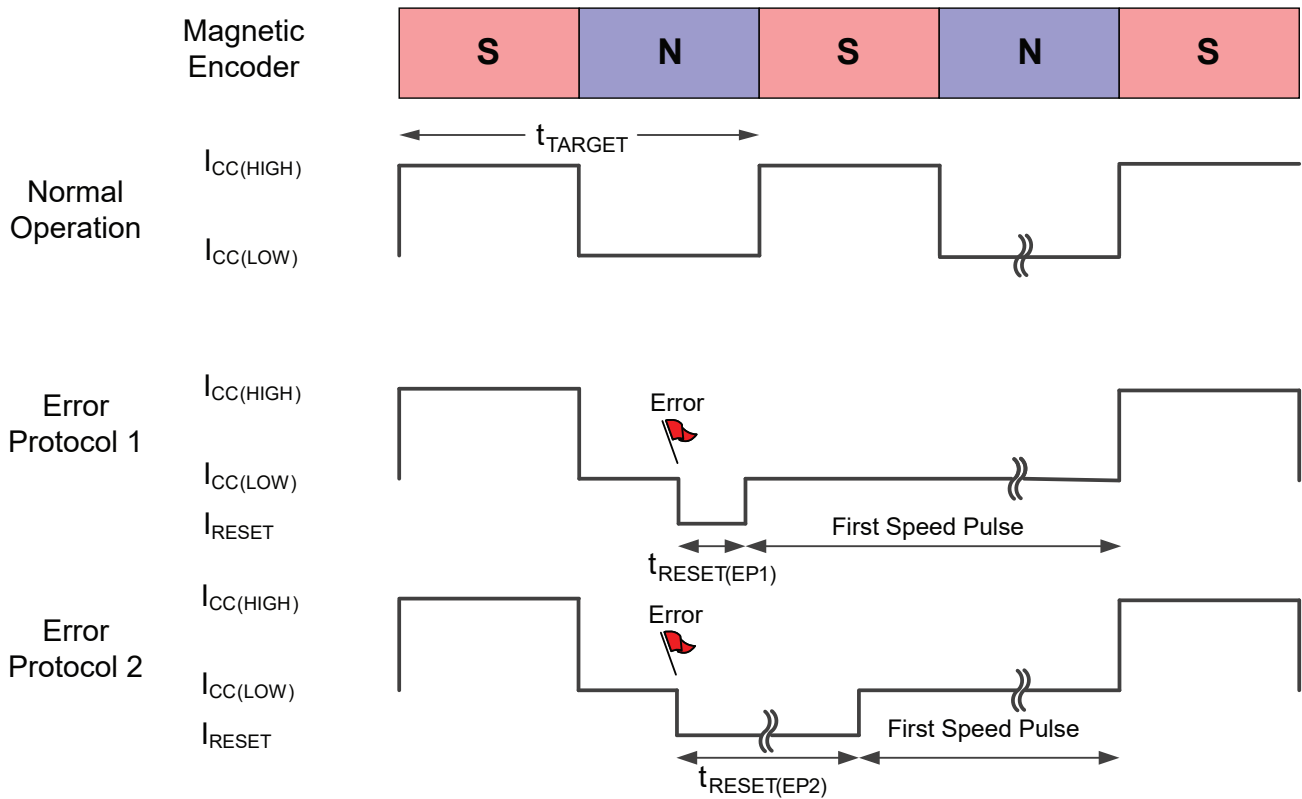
Magnetic Encoder

S N S N S

$t_{TARGET}$

Normal Operation

$I_{CC(HIGH)}$

$I_{CC(LOW)}$

Error Protocol 1

$I_{CC(HIGH)}$

Error

$I_{CC(LOW)}$

$I_{RESET}$

First Speed Pulse

$t_{RESET(EP1)}$

Error Protocol 2

$I_{CC(HIGH)}$

Error

$I_{CC(LOW)}$

$I_{RESET}$

First Speed Pulse

$t_{RESET(EP2)}$